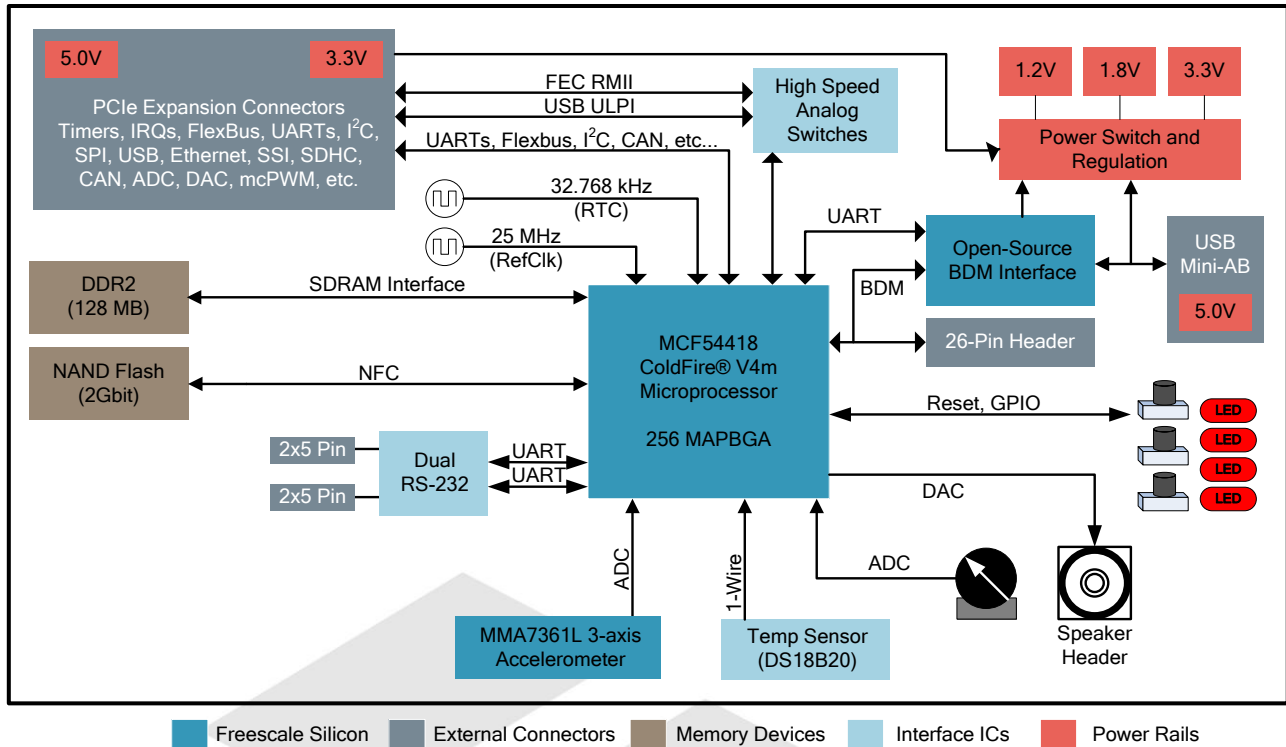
5.0V

3.3V

PCIe Expansion Connectors Timers, IRQs, FlexBus, UARTs, $I^2C$, SPI, USB, Ethernet, SSI, SDHC, CAN, ADC, DAC, mcPWM, etc.

FEC RMII

USB ULPI

UARTs, Flexbus, $I^2C$, CAN, etc...

High Speed Analog Switches

1.2V

1.8V

3.3V

Power Switch and Regulation

32.768 kHz (RTC)

25 MHz (RefClk)

UART

Open-Source BDM Interface

USB Mini-AB

5.0V

BDM

DDR2 (128 MB)

SDRAM Interface

NAND Flash (2Gbit)

NFC

MCF54418 ColdFire® V4m Microprocessor

256 MAPBGA

26-Pin Header

Reset, GPIO

LED

LED

LED

LED

2x5 Pin

2x5 Pin

Dual RS-232

UART

UART

DAC

ADC

1-Wire

ADC

MMA7361L 3-axis Accelerometer

Temp Sensor (DS18B20)

Speaker Header

Freescale Silicon

External Connectors

Memory Devices

Interface ICs

Power Rails